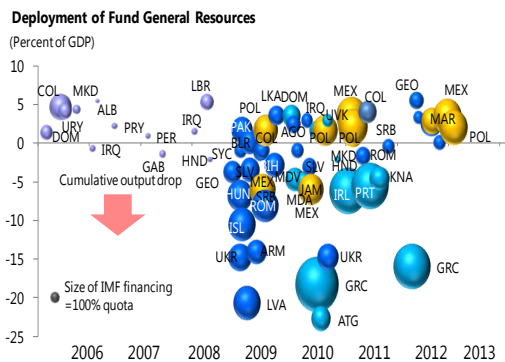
Deployment of Fund General Resources

(Percent of GDP)

10
5
0
-5
-10
-15
-20
-25

COL
MKD
ALB
URY
DOM
PRY
IRQ
PER
GAB
LBR
IRQ
HND
SYC
GEO
POL
PAK
BLR
SLV
IH
MDV
HUN
MEX
SRB
ROM
ISL
UKR
ARM
LVA
LKA
DOM
AGO
COL
IRQ
POL
SLV
JAM
MDA
MEX
UKR
GRC
ATG
MEX
UVK
COL
POL
MKD
HND
ROM
IRL
PRT
KNA
SRB
GEO
MEX
MAR
POL
GRC

Cumulative output drop

Size of IMF financing =100% quota

2006
2007
2008
2009
2010
2011
2012
2013